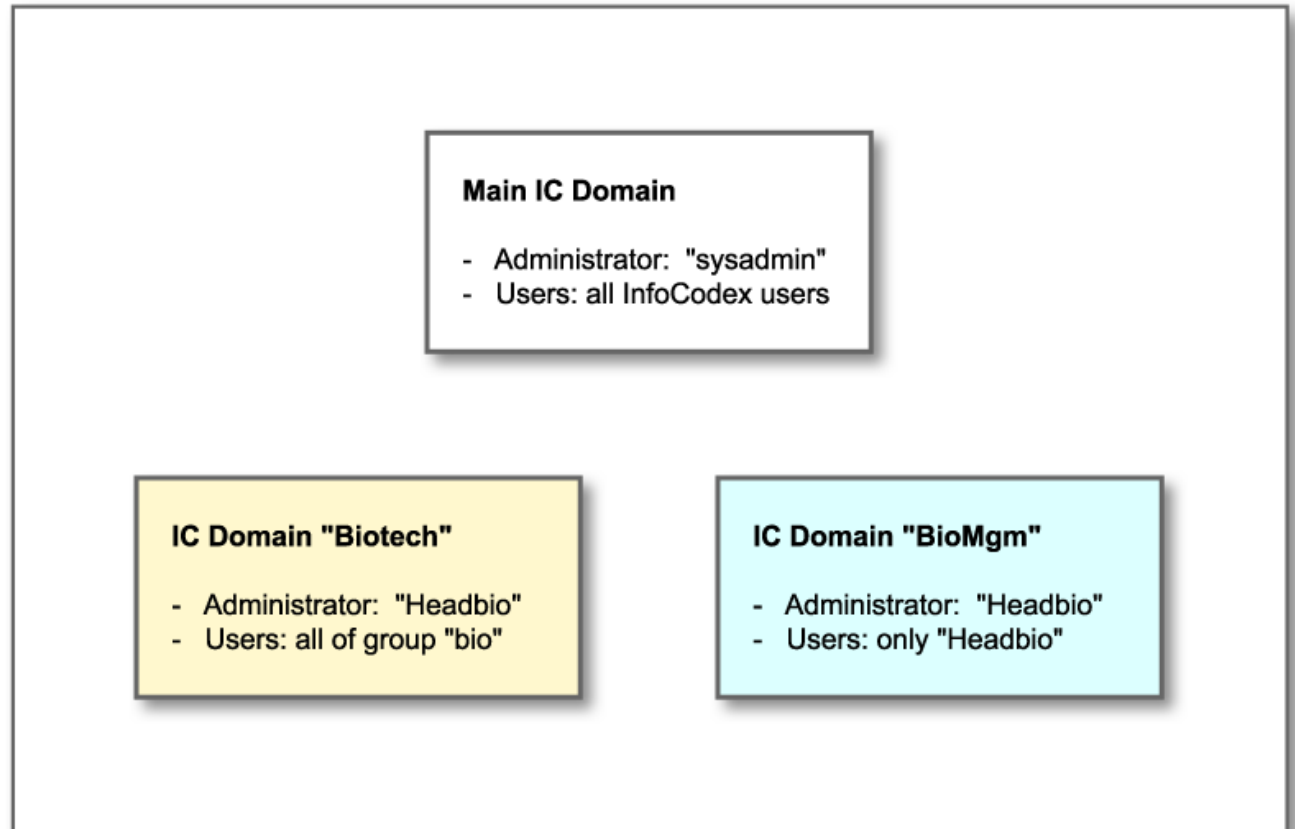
Main IC Domain

- Administrator: "sysadmin"
- Users: all InfoCodex users

IC Domain "Biotech"

- Administrator: "Headbio"
- Users: all of group "bio"

IC Domain "BioMgm"

- Administrator: "Headbio"
- Users: only "Headbio"